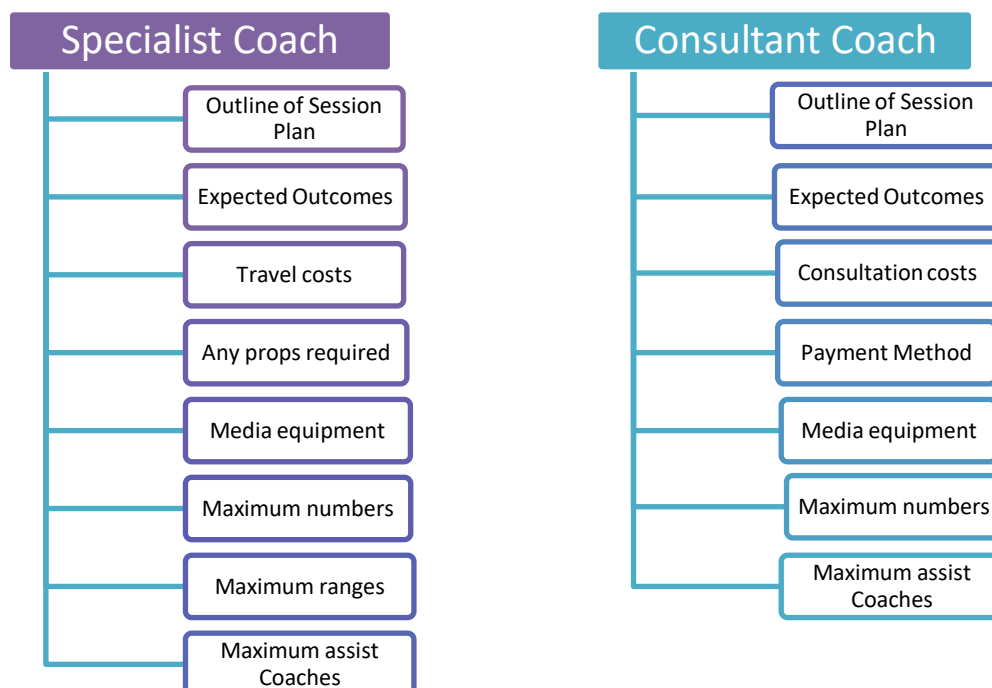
Specialist Coach

Outline of Session Plan

Expected Outcomes

Travel costs

Any props required

Media equipment

Maximum numbers

Maximum ranges

Maximum assist Coaches

Consultant Coach

Outline of Session Plan

Expected Outcomes

Consultation costs

Payment Method

Media equipment

Maximum numbers

Maximum assist Coaches